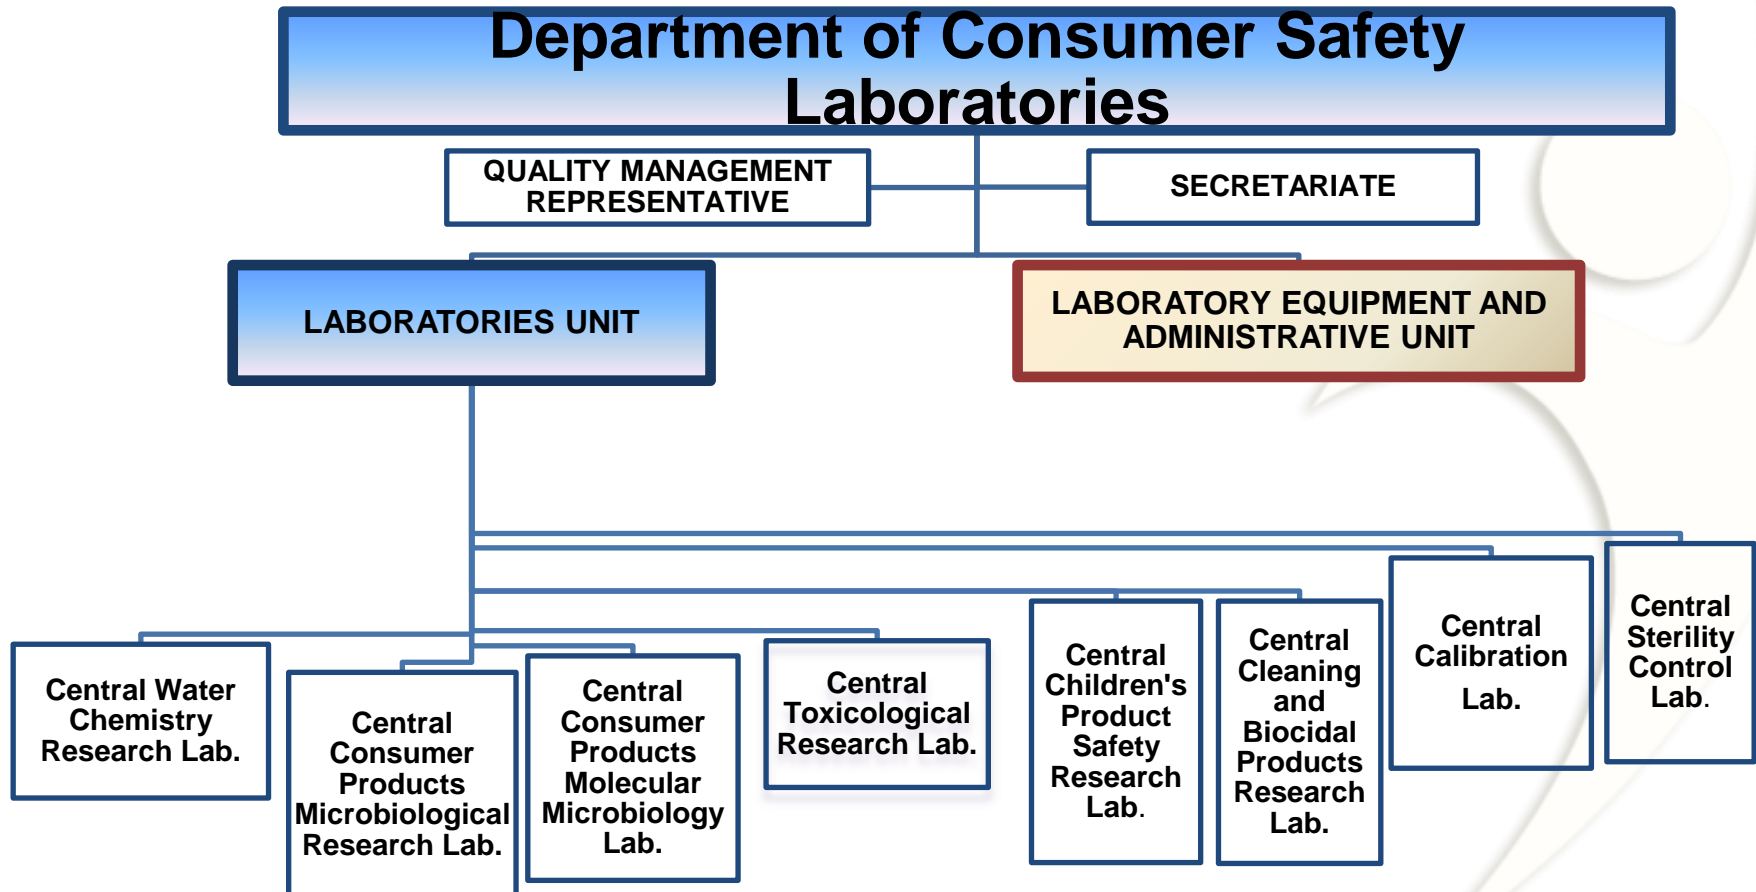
Department of Consumer Safety Laboratories

QUALITY MANAGEMENT REPRESENTATIVE

SECRETARIATE

LABORATORIES UNIT

LABORATORY EQUIPMENT AND ADMINISTRATIVE UNIT

Central Water Chemistry Research Lab.

Central Consumer Products Microbiological Research Lab.

Central Consumer Products Molecular Microbiology Lab.

Central Toxicological Research Lab.

Central Children's Product Safety Research Lab.

Central Cleaning and Biocidal Products Research Lab.

Central Calibration Lab.

Central Sterility Control Lab.